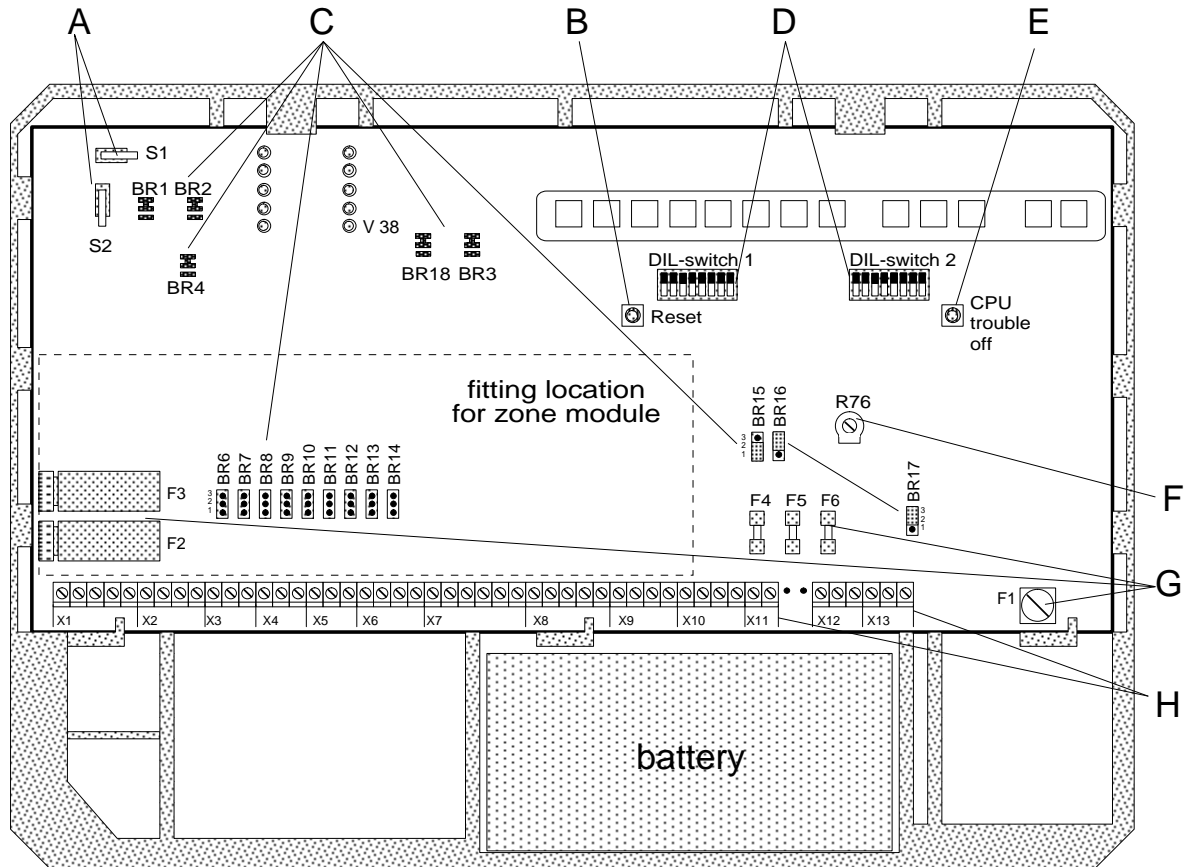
A C B D E

S1
S2
BR1 BR2
BR4
V 38
BR18 BR3
DIL-switch 1
DIL-switch 2
Reset
CPU trouble off

fitting location for zone module

BR15 BR16
R76
3 2 1
BR6 BR7 BR8 BR9 BR10 BR11 BR12 BR13 BR14
3 2 1
BR17
3 2 1
F3
F2
F4 F5 F6
F
G
F1
X1 X2 X3 X4 X5 X6 X7 X8 X9 X10 X11 X12 X13
H

battery